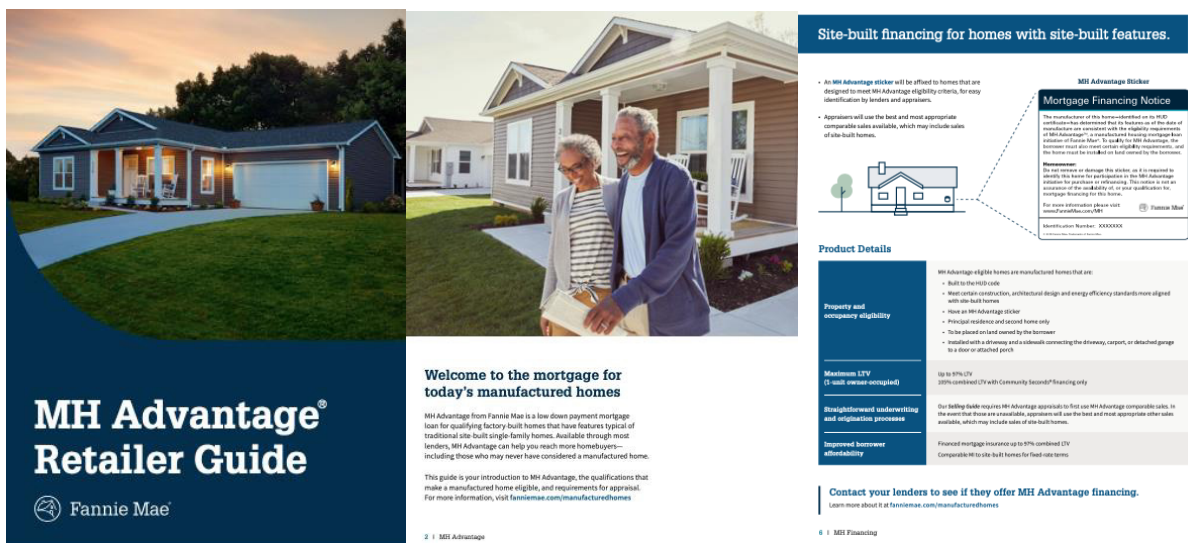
MH Advantage®
Retailer Guide

Fannie Mae

Welcome to the mortgage for today's manufactured homes

MH Advantage from Fannie Mae is a low down payment mortgage loan for qualifying factory-built homes that have features typical of traditional site-built single-family homes. Available through most lenders, MH Advantage can help you reach more homebuyers—including those who may never have considered a manufactured home.

This guide is your introduction to MH Advantage, the qualifications that make a manufactured home eligible, and requirements for appraisal. For more information, visit fanniemae.com/manufacturedhomes

2 | MH Advantage

Site-built financing for homes with site-built features.

• An MH Advantage sticker will be affixed to homes that are designed to meet MH Advantage eligibility criteria, for easy identification by lenders and appraisers.

• Appraisers will use the best and most appropriate comparable sales available, which may include sales of site-built homes.

MH Advantage Sticker

Mortgage Financing Notice

The manufacturer of this home—identified on its HUD certificate—has determined that its features as of the date of manufacture are consistent with the eligibility requirements of MH Advantage™, a manufactured housing mortgage loan initiative of Fannie Mae®. To qualify for MH Advantage, the borrower must also meet certain eligibility requirements, and the home must be installed on land owned by the borrower.

Homeowner:
Do not remove or damage this sticker, as it is required to identify this home for participation in the MH Advantage initiative for purchase or refinancing. This notice is not an assurance of the availability of, or your qualification for, mortgage financing for this home.

For more information please visit www.FannieMae.com/MH

Fannie Mae

Identification Number: XXXXXXX

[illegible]

Product Details

| | |
|---|---|
| Property and occupancy eligibility | MH Advantage eligible homes are manufactured homes that are: • Built to the HUD code • Meet certain construction, architectural design and energy efficiency standards more aligned with site-built homes • Have an MH Advantage sticker • Principal residence and second home only • To be placed on land owned by the borrower • Installed with a driveway and a sidewalk connecting the driveway, carport, or detached garage to a door or attached porch |
| Maximum LTV (1-unit owner-occupied) | Up to 97% LTV 105% combined LTV with Community Seconds® financing only |
| Straightforward underwriting and origination processes | Our Selling Guide requires MH Advantage appraisals to first use MH Advantage comparable sales. In the event that those are unavailable, appraisers will use the best and most appropriate other sales available, which may include sales of site-built homes. |
| Improved borrower affordability | Financed mortgage insurance up to 97% combined LTV Comparable MI to site-built homes for fixed-rate terms |

Contact your lenders to see if they offer MH Advantage financing.
Learn more about it at fanniemae.com/manufacturedhomes

6 | MH Financing